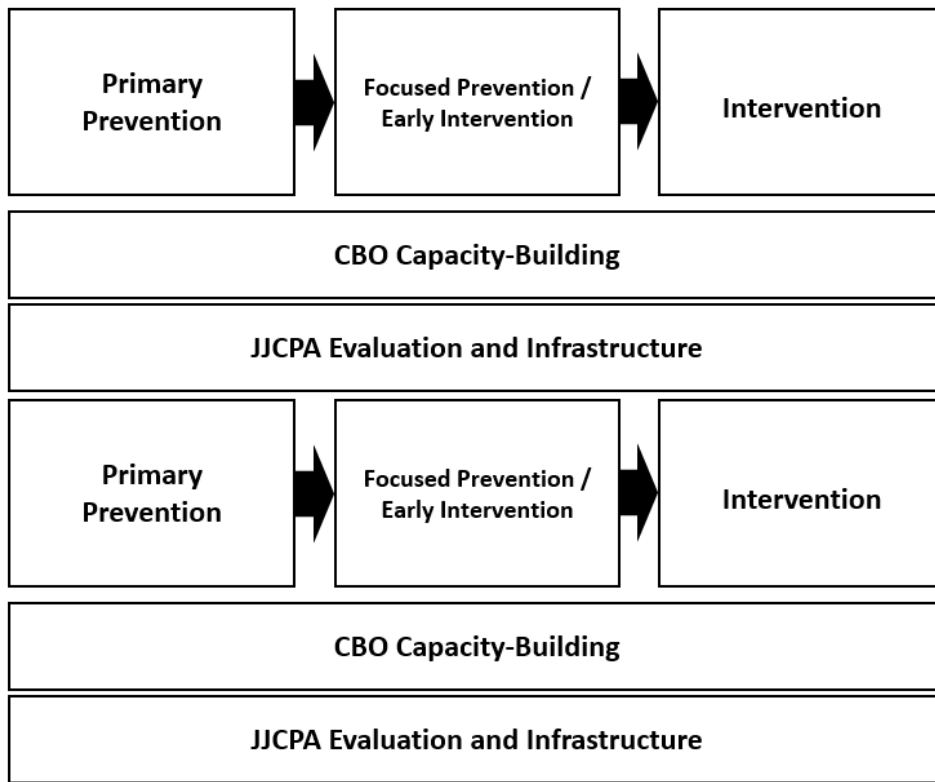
Primary Prevention

Focused Prevention / Early Intervention

Intervention

CBO Capacity-Building

JJCPA Evaluation and Infrastructure

Primary Prevention

Focused Prevention / Early Intervention

Intervention

CBO Capacity-Building

JJCPA Evaluation and Infrastructure